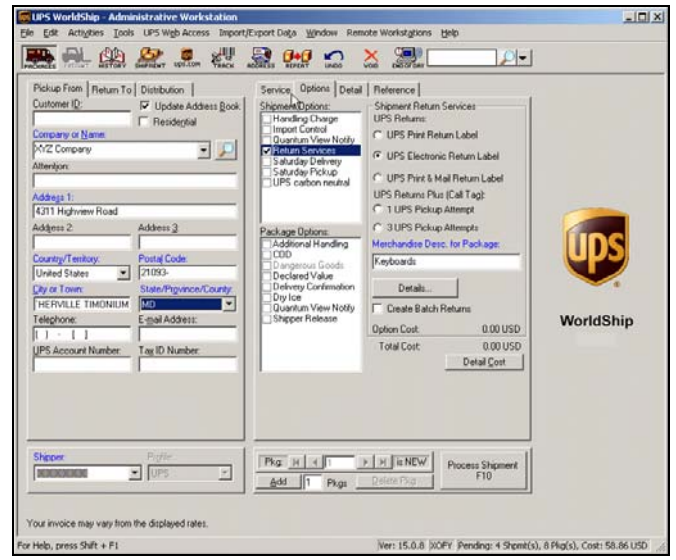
UPS WorldShip - Administrative Workstation

File Edit Activities Tools UPS Web Access Import/Export Data Window Remote Workstations Help

PACKAGES HISTORY SHIPMENT ups.com TRACK ADDRESS REPORT UNDO VOID ENDOFDAY

Pickup From | Return To | Distribution

Customer ID:
Update Address Book
Residential
Company or Name:
XYZ Company
Attention:
Address 1:
4311 Highview Road
Address 2:
Address 3
Country/Territory:
United States
Postal Code:
21093-
City or Town:
'HERVILLE TIMONIUM
State/Province/County:
MD
Telephone:
( ) - [ ]
E-mail Address:
UPS Account Number:
Tax ID Number:

Service | Options | Detail | Reference

Shipment Options:
Handling Charge
Import Control
Quantum View Notify
Return Services
Saturday Delivery
Saturday Pickup
UPS carbon neutral

Package Options:
Additional Handling
COD
Dangerous Goods
Declared Value
Delivery Confirmation
Dry Ice
Quantum View Notify
Shipper Release

Shipment Return Services
UPS Returns:
UPS Print Return Label
UPS Electronic Return Label
UPS Print & Mail Return Label
UPS Returns Plus (Call Tag):
1 UPS Pickup Attempt
3 UPS Pickup Attempts
Merchandise Desc. for Package:
Keyboards
Details...
Create Batch Returns
Option Cost: 0.00 USD
Total Cost: 0.00 USD
Detail Cost

UPS
WorldShip

Shipper:
Profile:
UPS

Pkg: [1] is NEW
Add 1 Pkgs
Delete Pkg
Process Shipment F10

Your invoice may vary from the displayed rates.

For Help, press Shift + F1
Ver: 15.0.8 XOFY Pending: 4 Shpmt(s), 8 Pkg(s), Cost: 58.86 USD